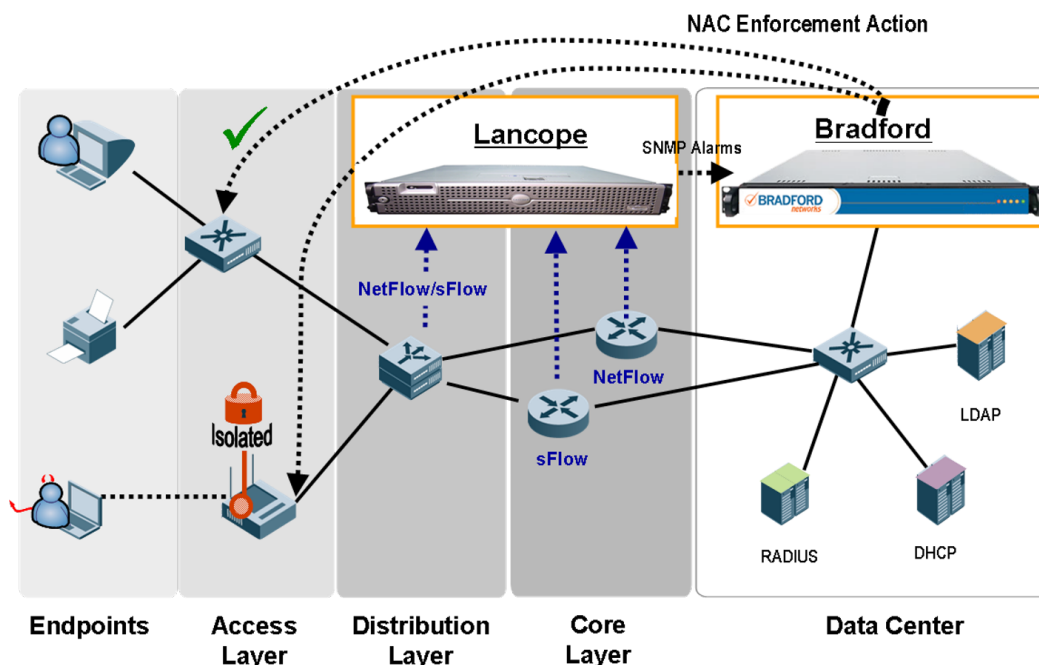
NAC Enforcement Action

Lancope

SNMP Alarms

Bradford

BRADFORD networks

NetFlow/sFlow

NetFlow

sFlow

Isolated

LDAP

RADIUS

DHCP

Endpoints

Access Layer

Distribution Layer

Core Layer

Data Center